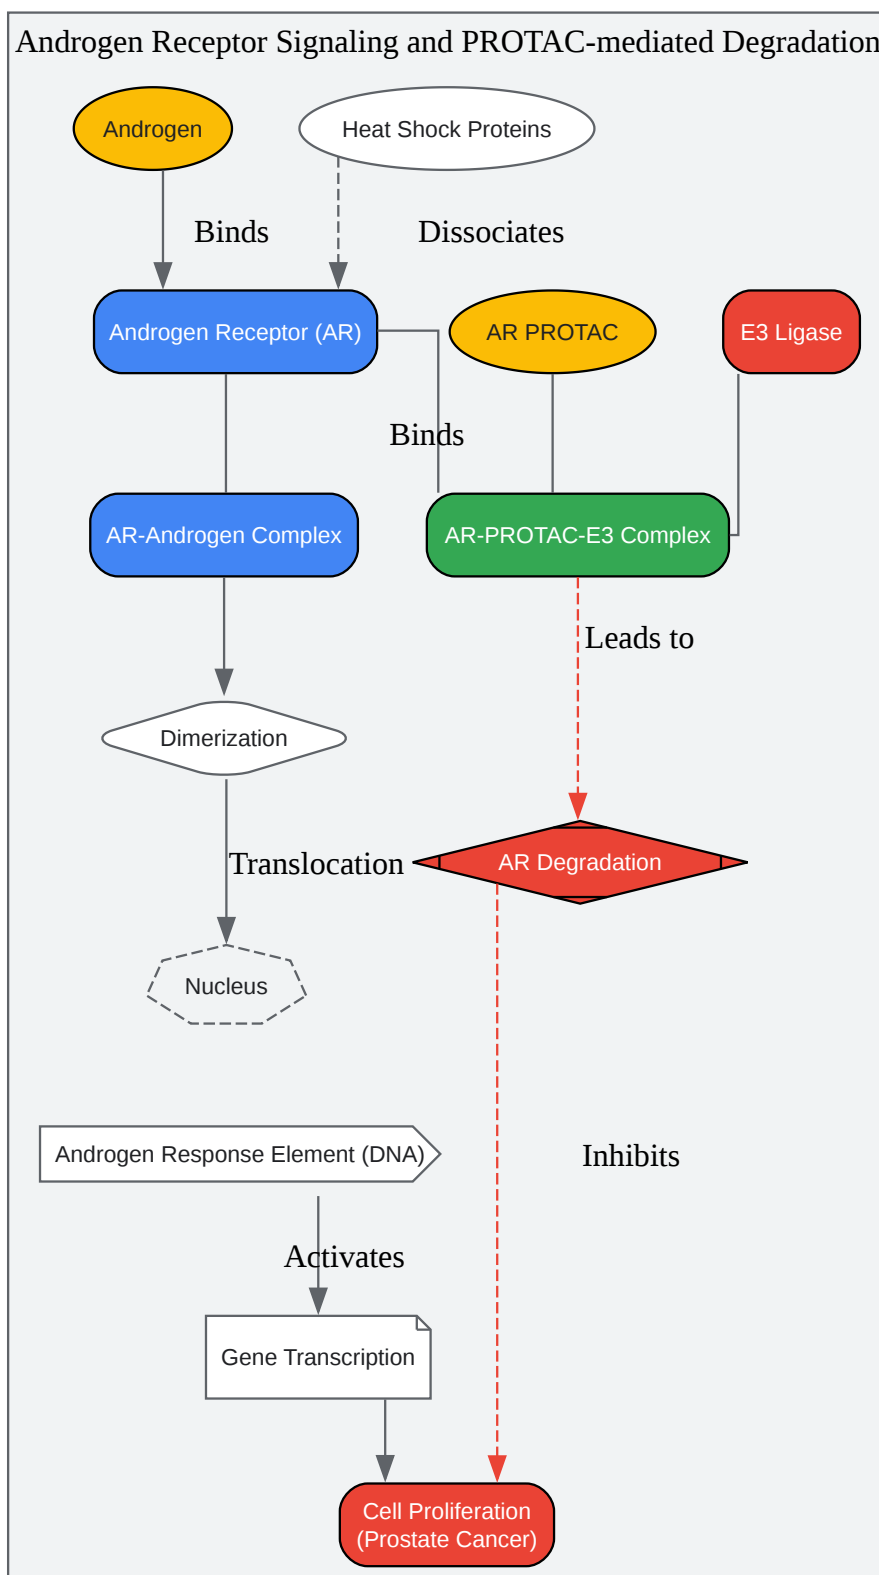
Androgen Receptor Signaling and PROTAC-mediated Degradation

Androgen

Heat Shock Proteins

Binds

Dissociates

Androgen Receptor (AR)

AR PROTAC

E3 Ligase

Binds

AR-Androgen Complex

AR-PROTAC-E3 Complex

Leads to

Dimerization

Translocation

AR Degradation

Nucleus

Androgen Response Element (DNA)

Inhibits

Activates

Gene Transcription

Cell Proliferation (Prostate Cancer)